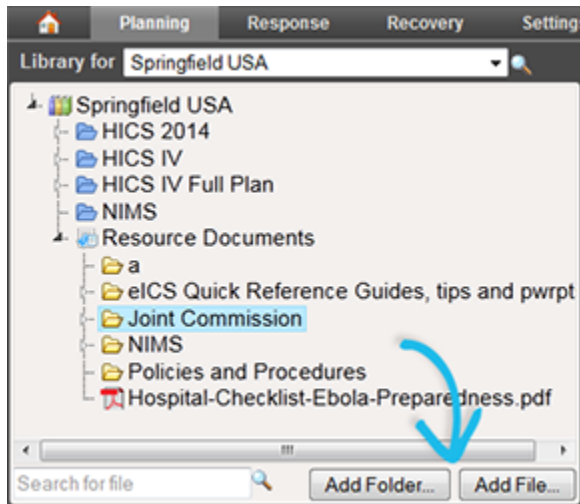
Planning Response Recovery Setting

Library for Springfield USA

Springfield USA
HICS 2014
HICS IV
HICS IV Full Plan
NIMS
Resource Documents
a
eICS Quick Reference Guides, tips and pwrpt
Joint Commission
NIMS
Policies and Procedures
Hospital-Checklist-Ebola-Preparedness.pdf

Search for file
Add Folder...
Add File...